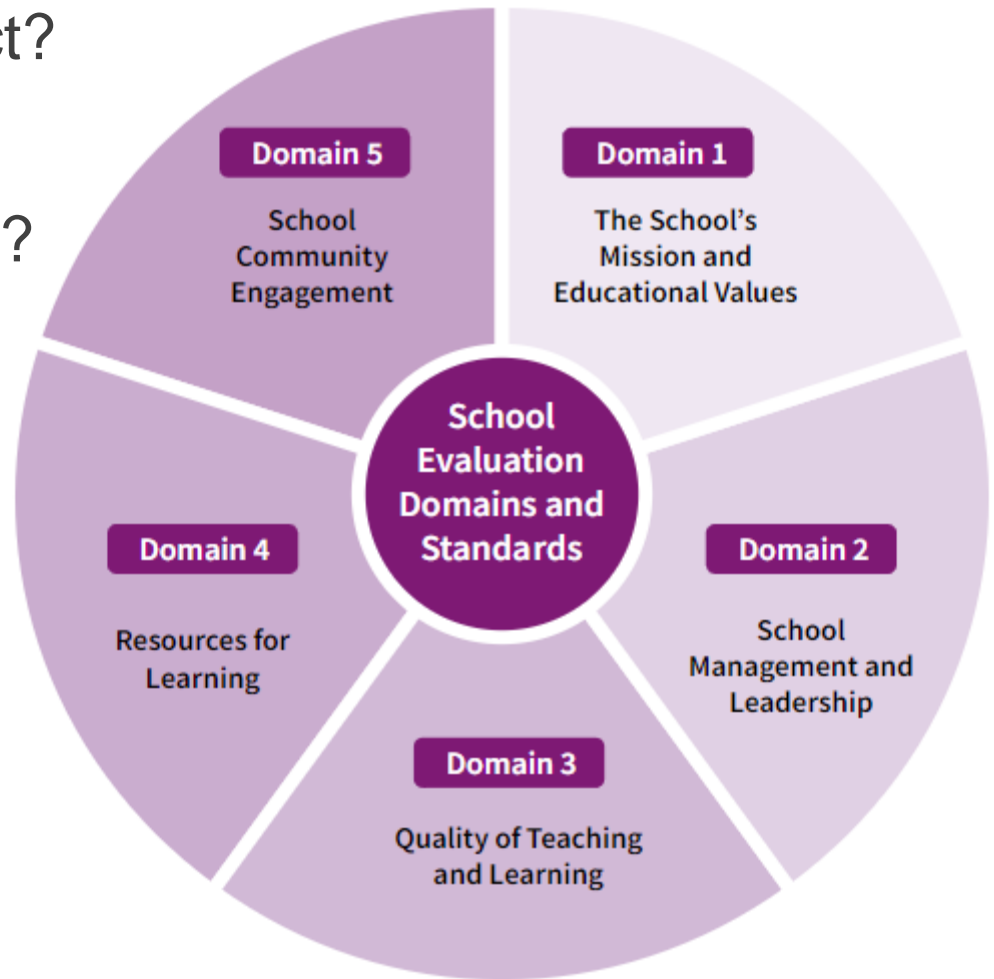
ct?

?

Domain 5
School Community Engagement

Domain 1
The School's Mission and Educational Values

School Evaluation Domains and Standards

Domain 4
Resources for Learning

Domain 2
School Management and Leadership

Domain 3
Quality of Teaching and Learning